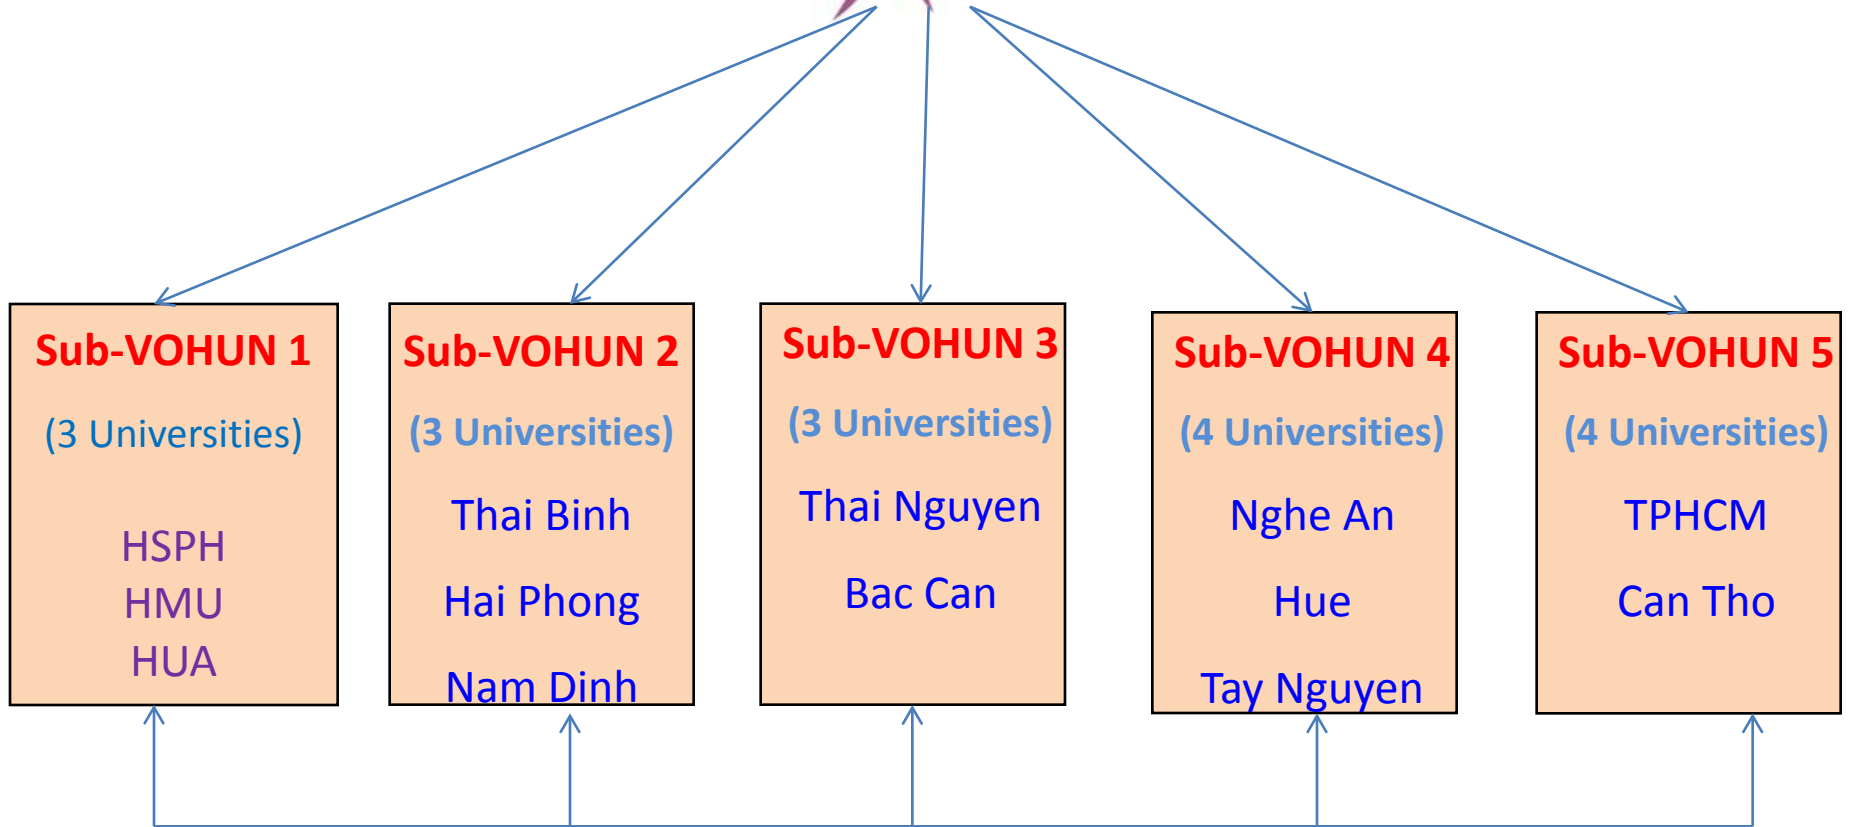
Sub-VOHUN 1

(3 Universities)

HSPH
HMU
HUA

Sub-VOHUN 2

(3 Universities)

Thai Binh

Hai Phong

Nam Dinh

Sub-VOHUN 3

(3 Universities)

Thai Nguyen

Bac Can

Sub-VOHUN 4

(4 Universities)

Nghe An

Hue

Tay Nguyen

Sub-VOHUN 5

(4 Universities)

TPHCM

Can Tho